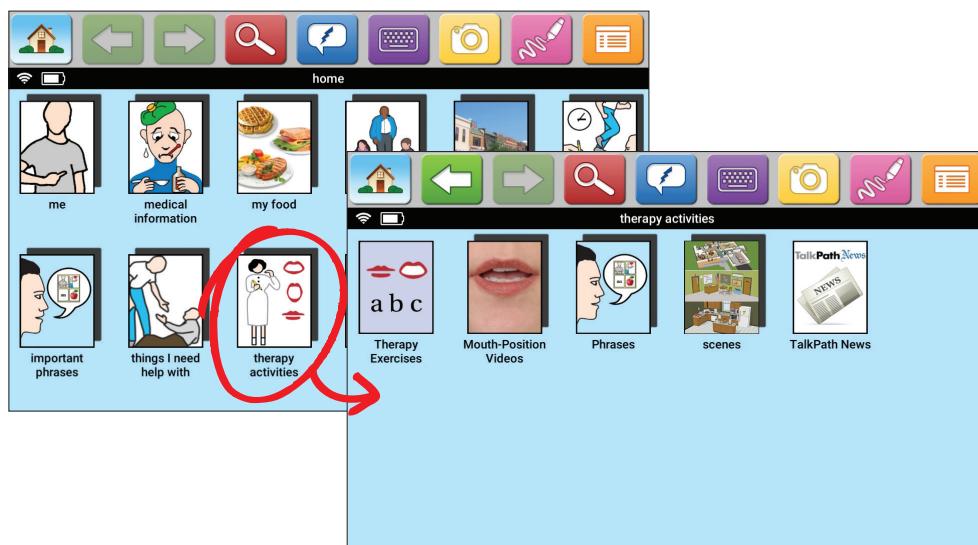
home

me

medical information

my food

important phrases

things I need help with

therapy activities

therapy activities

a b c

Therapy Exercises

Mouth-Position Videos

Phrases

scenes

TalkPath News

NEWS

TalkPath News